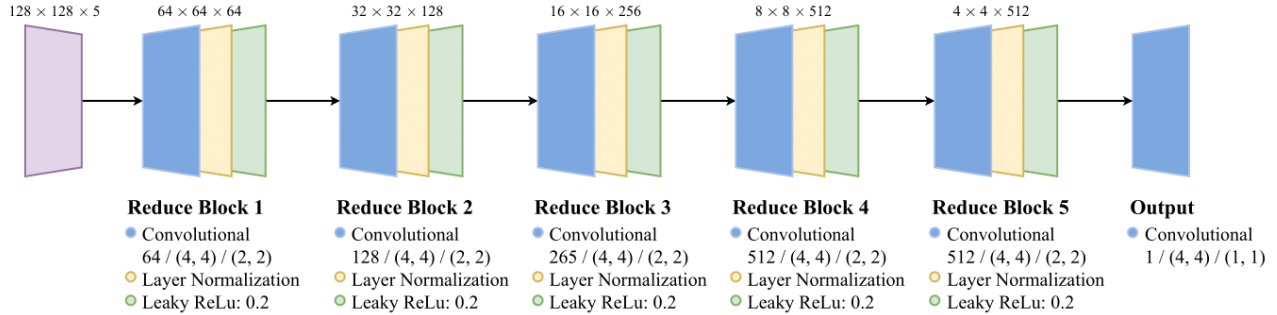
$128 \times 128 \times 5$

$64 \times 64 \times 64$

$32 \times 32 \times 128$

$16 \times 16 \times 256$

$8 \times 8 \times 512$

$4 \times 4 \times 512$

**Reduce Block 1**
Convolutional 64 / (4, 4) / (2, 2)
Layer Normalization
Leaky ReLu: 0.2

**Reduce Block 2**
Convolutional 128 / (4, 4) / (2, 2)
Layer Normalization
Leaky ReLu: 0.2

**Reduce Block 3**
Convolutional 265 / (4, 4) / (2, 2)
Layer Normalization
Leaky ReLu: 0.2

**Reduce Block 4**
Convolutional 512 / (4, 4) / (2, 2)
Layer Normalization
Leaky ReLu: 0.2

**Reduce Block 5**
Convolutional 512 / (4, 4) / (2, 2)
Layer Normalization
Leaky ReLu: 0.2

**Output**
Convolutional 1 / (4, 4) / (1, 1)